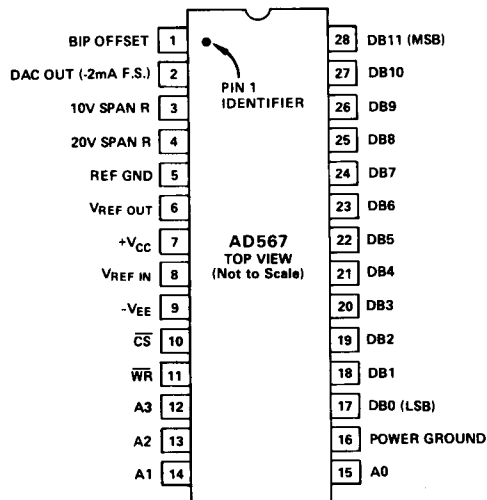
BIP OFFSET 1
DAC OUT (-2mA F.S.) 2
10V SPAN R 3
20V SPAN R 4
REF GND 5
$V_{REF}$ OUT 6
$+V_{CC}$ 7
$V_{REF}$ IN 8
$-V_{EE}$ 9
$\overline{CS}$ 10
$\overline{WR}$ 11
A3 12
A2 13
A1 14

PIN 1
IDENTIFIER

AD567
TOP VIEW
(Not to Scale)

28 DB11 (MSB)
27 DB10
26 DB9
25 DB8
24 DB7
23 DB6
22 DB5
21 DB4
20 DB3
19 DB2
18 DB1
17 DB0 (LSB)
16 POWER GROUND
15 A0